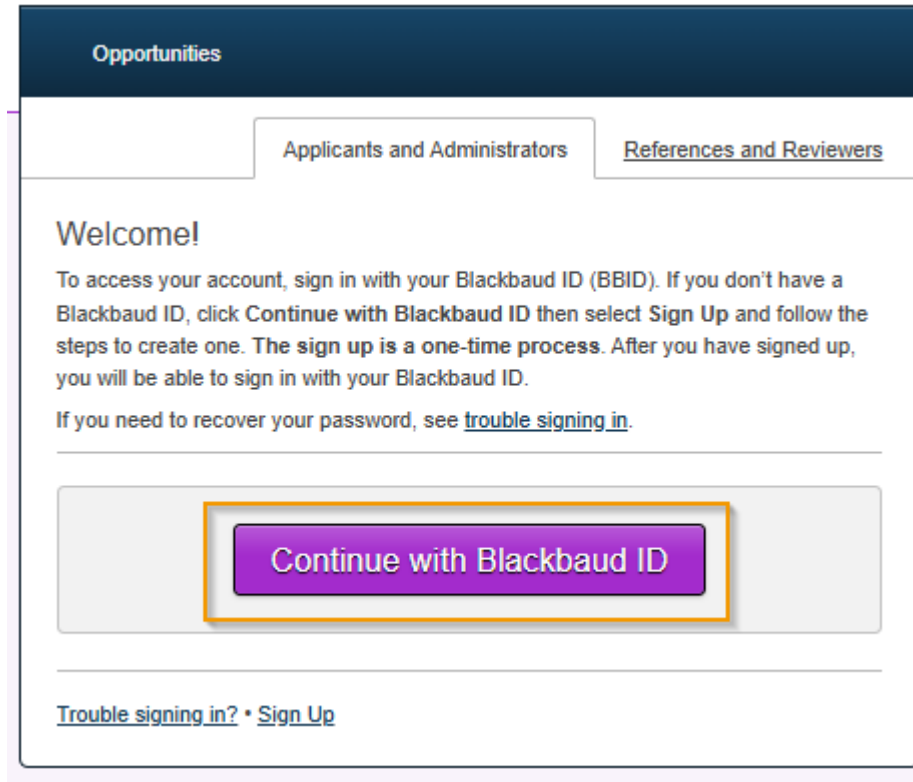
Opportunities

Applicants and Administrators

References and Reviewers

Welcome!

To access your account, sign in with your Blackbaud ID (BBID). If you don't have a Blackbaud ID, click Continue with Blackbaud ID then select Sign Up and follow the steps to create one. The sign up is a one-time process. After you have signed up, you will be able to sign in with your Blackbaud ID.

If you need to recover your password, see trouble signing in.

Continue with Blackbaud ID

Trouble signing in? • Sign Up